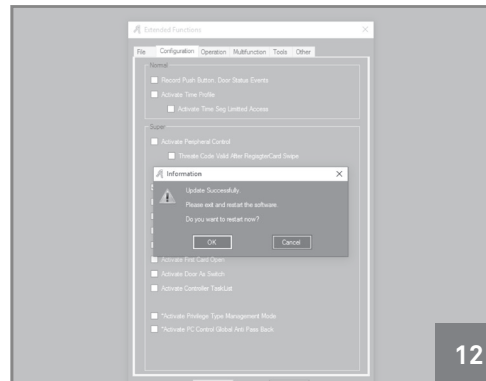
Extended Functions

File | Configuration | Operation | Multifunction | Tools | Other

Normal

Record Push Button, Door Status Events

Activate Time Profile

Activate Time Seg Limited Access

Super

Activate Peripheral Control

Threate Code Valid After RegisterCard Swipe

Information

Update Successfully

Please exit and restart the software

Do you want to restart now?

OK

Cancel

Activate First Card Open

Activate Door As Switch

Activate Controller TaskList

*Activate Privilege Type Management Mode

*Activate PC Control Global Anti Pass Back

12